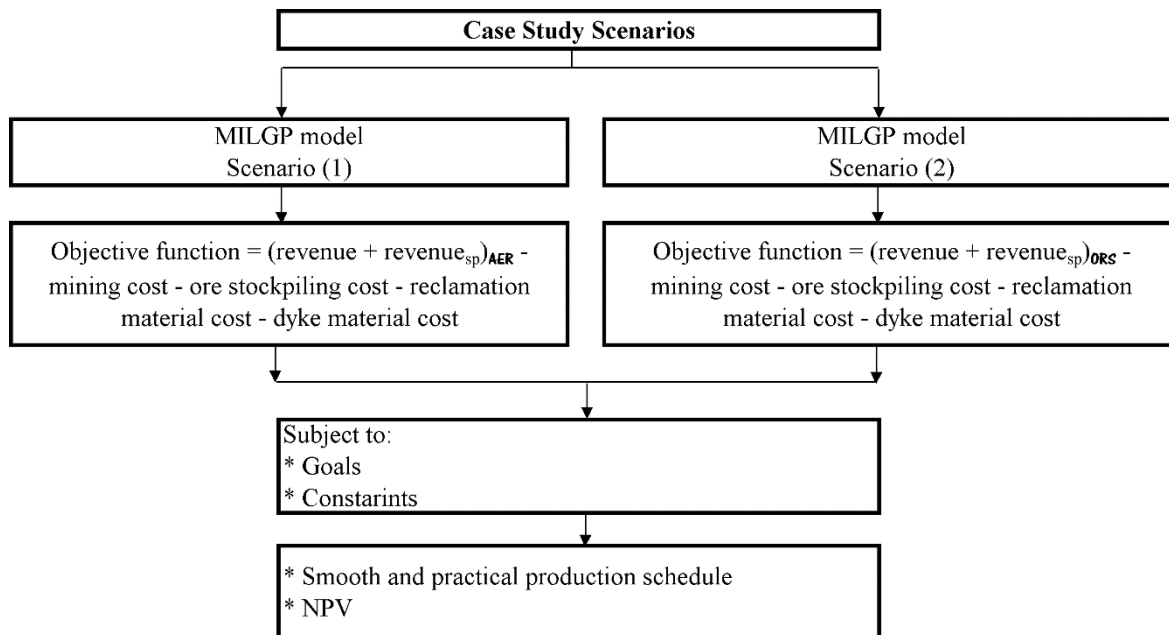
Case Study Scenarios

MILGP model
Scenario (1)

MILGP model
Scenario (2)

Objective function = (revenue + revenue$_{sp}$)$_{AER}$ - mining cost - ore stockpiling cost - reclamation material cost - dyke material cost

Objective function = (revenue + revenue$_{sp}$)$_{ORS}$ - mining cost - ore stockpiling cost - reclamation material cost - dyke material cost

Subject to:
* Goals
* Constarints

* Smooth and practical production schedule
* NPV